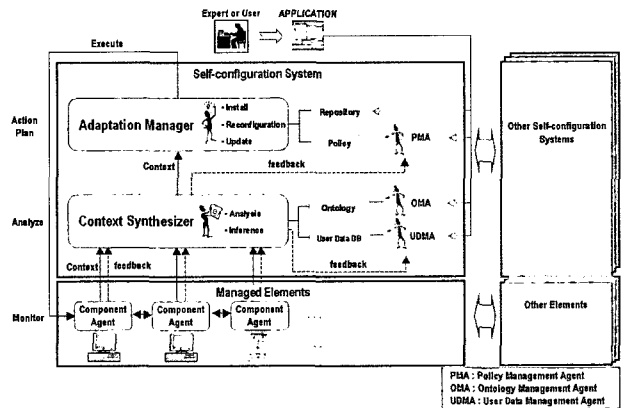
Expert or User APPLICATION

Execute

Self-configuration System

Action Plan

Adaptation Manager
• Install
• Reconfiguration
• Update

Repository

Policy

PMA

Other Self-configuration Systems

Context

feedback

Analyze

Context Synthesizer
• Analysis
• Inference

Ontology

OMA

User Data DB

UDMA

Context

feedback

feedback

Managed Elements

Monitor

Component Agent

Component Agent

Component Agent

Other Elements

PMA : Policy Management Agent
OMA : Ontology Management Agent
UDMA : User Data Management Agent